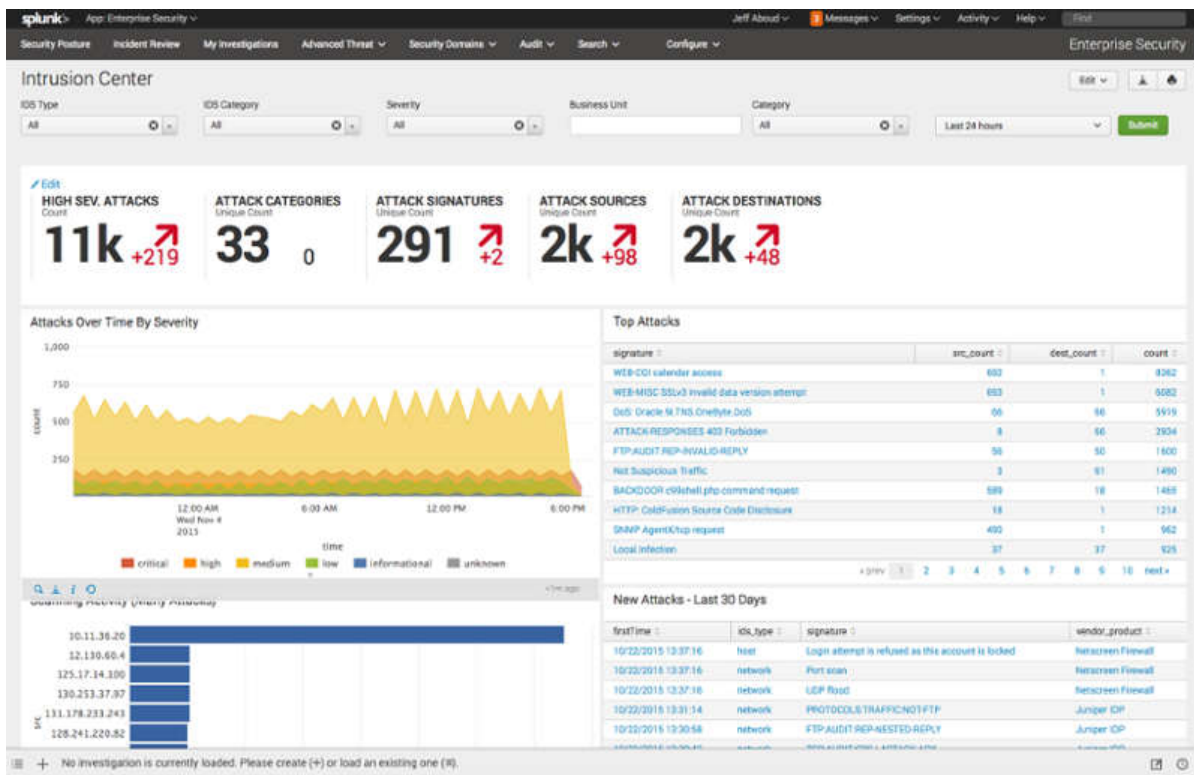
splunk> App: Enterprise Security
Jeff Aboud Messages Settings Activity Help Find
Security Posture Incident Review My Investigations Advanced Threat Security Domains Audit Search Configure
Enterprise Security

Intrusion Center
Edit

IDS Type
All
IDS Category
All
Severity
All
Business Unit
Category
All
Last 24 hours
Submit

Edit
HIGH SEV. ATTACKS
Count
11k +219

ATTACK CATEGORIES
Unique Count
33 0

ATTACK SIGNATURES
Unique Count
291 +2

ATTACK SOURCES
Unique Count
2k +98

ATTACK DESTINATIONS
Unique Count
2k +48

Attacks Over Time By Severity
1,000
750
500
250
count
12:00 AM Wed Nov 4 2015
6:00 AM
12:00 PM
6:00 PM
time
critical high medium low informational unknown

Scanning Activity (Many Attacks)
10.11.36.20
12.130.60.4
125.17.14.100
130.253.37.97
131.178.233.243
128.241.220.82
src

Top Attacks

| signature | src_count | dest_count | count |
|---|---|---|---|
| WEB-CGI calendar access | 693 | 1 | 8362 |
| WEB-MISC SSLv3 invalid data version attempt | 693 | 1 | 6082 |
| DoS: Oracle 9i TNS OneByte DoS | 66 | 66 | 5919 |
| ATTACK-RESPONSES 403 Forbidden | 9 | 66 | 2934 |
| FTP:AUDIT:REP-INVALID-REPLY | 56 | 50 | 1600 |
| Not Suspicious Traffic | 3 | 61 | 1490 |
| BACKDOOR c99shell.php command request | 589 | 18 | 1468 |
| HTTP: ColdFusion Source Code Disclosure | 18 | 1 | 1214 |
| SNMP AgentX/tcp request | 493 | 1 | 962 |
| Local Infection | 37 | 37 | 925 |

« prev 1 2 3 4 5 6 7 8 9 10 next »

New Attacks - Last 30 Days

| firstTime | ids_type | signature | vendor_product |
|---|---|---|---|
| 10/22/2015 13:37:16 | host | Login attempt is refused as this account is locked | Netscreen Firewall |
| 10/22/2015 13:37:16 | network | Port scan | Netscreen Firewall |
| 10/22/2015 13:37:16 | network | UDP flood | Netscreen Firewall |
| 10/22/2015 13:31:14 | network | PROTOCOLS:TRAFFIC:NOT-FTP | Juniper IDP |
| 10/22/2015 13:30:58 | network | FTP:AUDIT:REP-NESTED-REPLY | Juniper IDP |

No investigation is currently loaded. Please create (+) or load an existing one (≡).